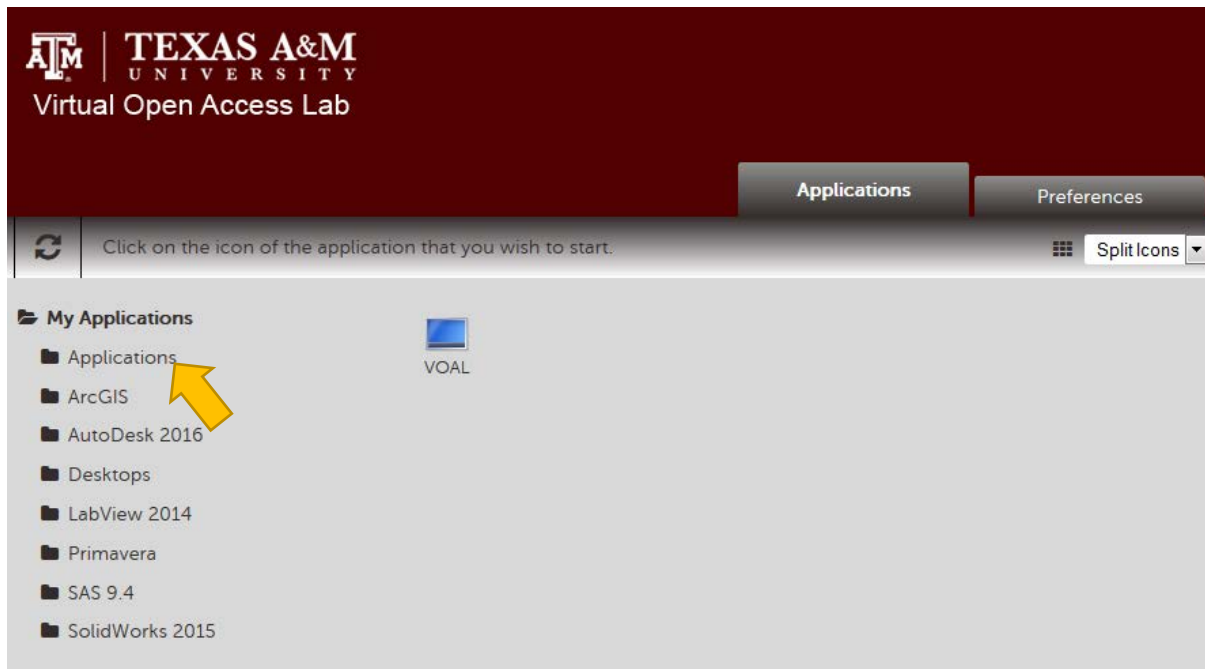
ATM | TEXAS A&M UNIVERSITY
Virtual Open Access Lab

Applications
Preferences

Click on the icon of the application that you wish to start.

Split Icons

My Applications
Applications
ArcGIS
AutoDesk 2016
Desktops
LabView 2014
Primavera
SAS 9.4
SolidWorks 2015

VOAL